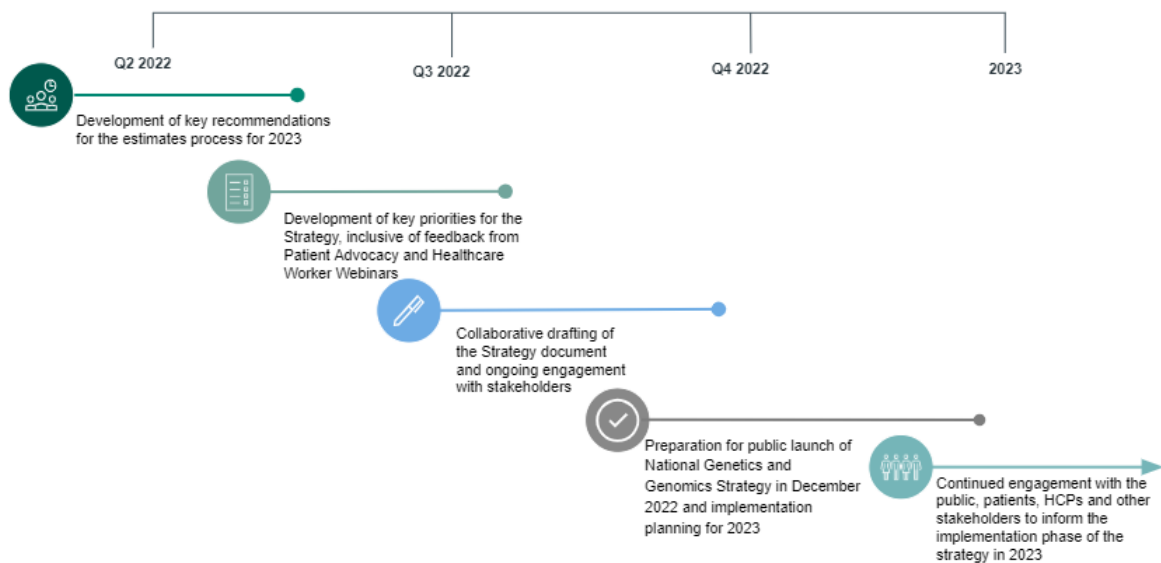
Q2 2022

Q3 2022

Q4 2022

2023

Development of key recommendations for the estimates process for 2023

Development of key priorities for the Strategy, inclusive of feedback from Patient Advocacy and Healthcare Worker Webinars

Collaborative drafting of the Strategy document and ongoing engagement with stakeholders

Preparation for public launch of National Genetics and Genomics Strategy in December 2022 and implementation planning for 2023

Continued engagement with the public, patients, HCPs and other stakeholders to inform the implementation phase of the strategy in 2023